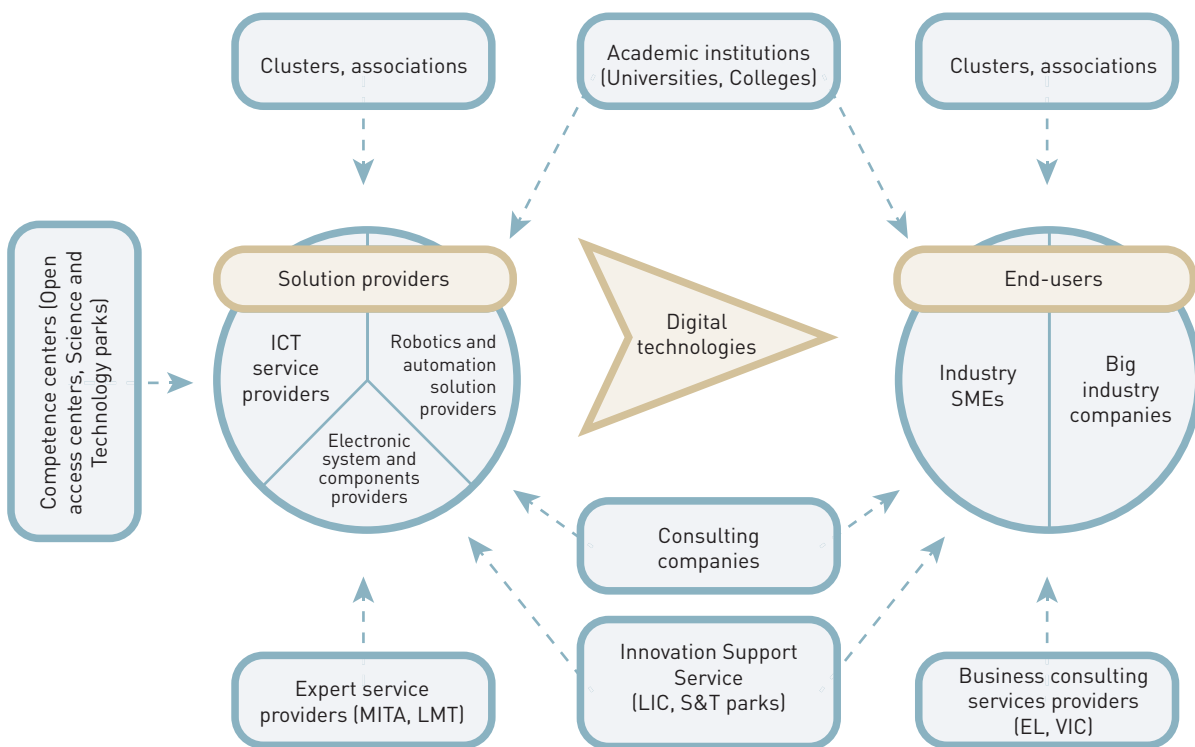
Clusters, associations

Academic institutions (Universities, Colleges)

Clusters, associations

Competence centers (Open access centers, Science and Technology parks)

Solution providers

ICT service providers

Robotics and automation solution providers

Electronic system and components providers

Digital technologies

End-users

Industry SMEs

Big industry companies

Consulting companies

Innovation Support Service (LIC, S&T parks)

Expert service providers (MITA, LMT)

Business consulting services providers (EL, VIC)